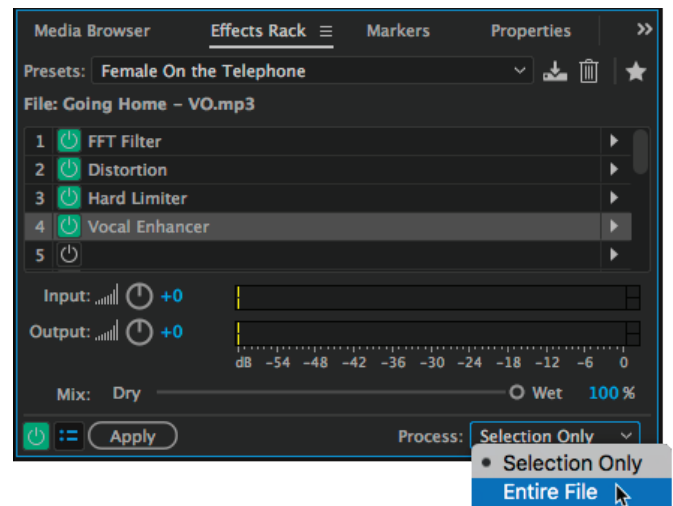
Media Browser Effects Rack Markers Properties

Presets: Female On the Telephone

File: Going Home – VO.mp3

1 FFT Filter
2 Distortion
3 Hard Limiter
4 Vocal Enhancer
5

Input: +0

Output: +0

dB −54 −48 −42 −36 −30 −24 −18 −12 −6 0

Mix: Dry Wet 100 %

Apply Process: Selection Only

• Selection Only
Entire File